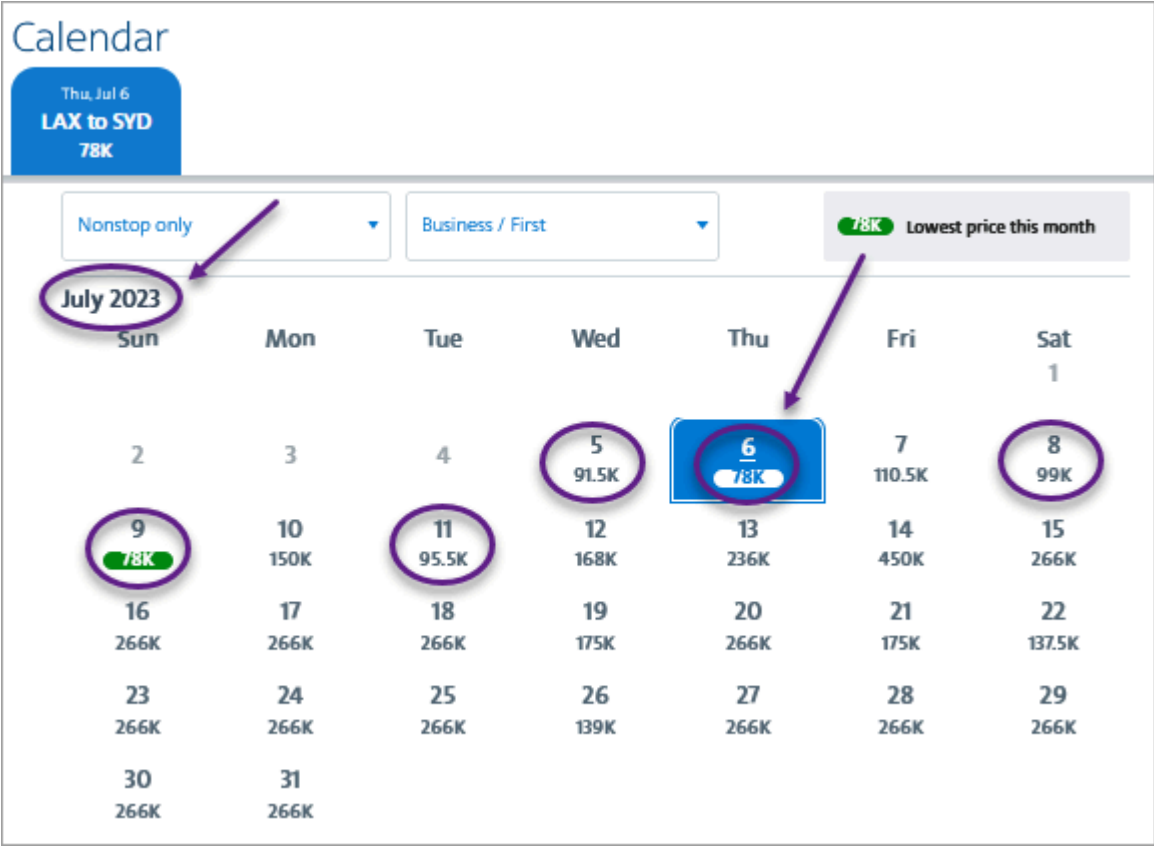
Calendar

Thu, Jul 6
LAX to SYD
78K

Nonstop only

Business / First

78K Lowest price this month

July 2023

| Sun | Mon | Tue | Wed | Thu | Fri | Sat |
|---|---|---|---|---|---|---|
| | | | | | | 1 |
| 2 | 3 | 4 | 5 91.5K | 6 78K | 7 110.5K | 8 99K |
| 9 78K | 10 150K | 11 95.5K | 12 168K | 13 236K | 14 450K | 15 266K |
| 16 266K | 17 266K | 18 266K | 19 175K | 20 266K | 21 175K | 22 137.5K |
| 23 266K | 24 266K | 25 266K | 26 139K | 27 266K | 28 266K | 29 266K |
| 30 266K | 31 266K | | | | | |